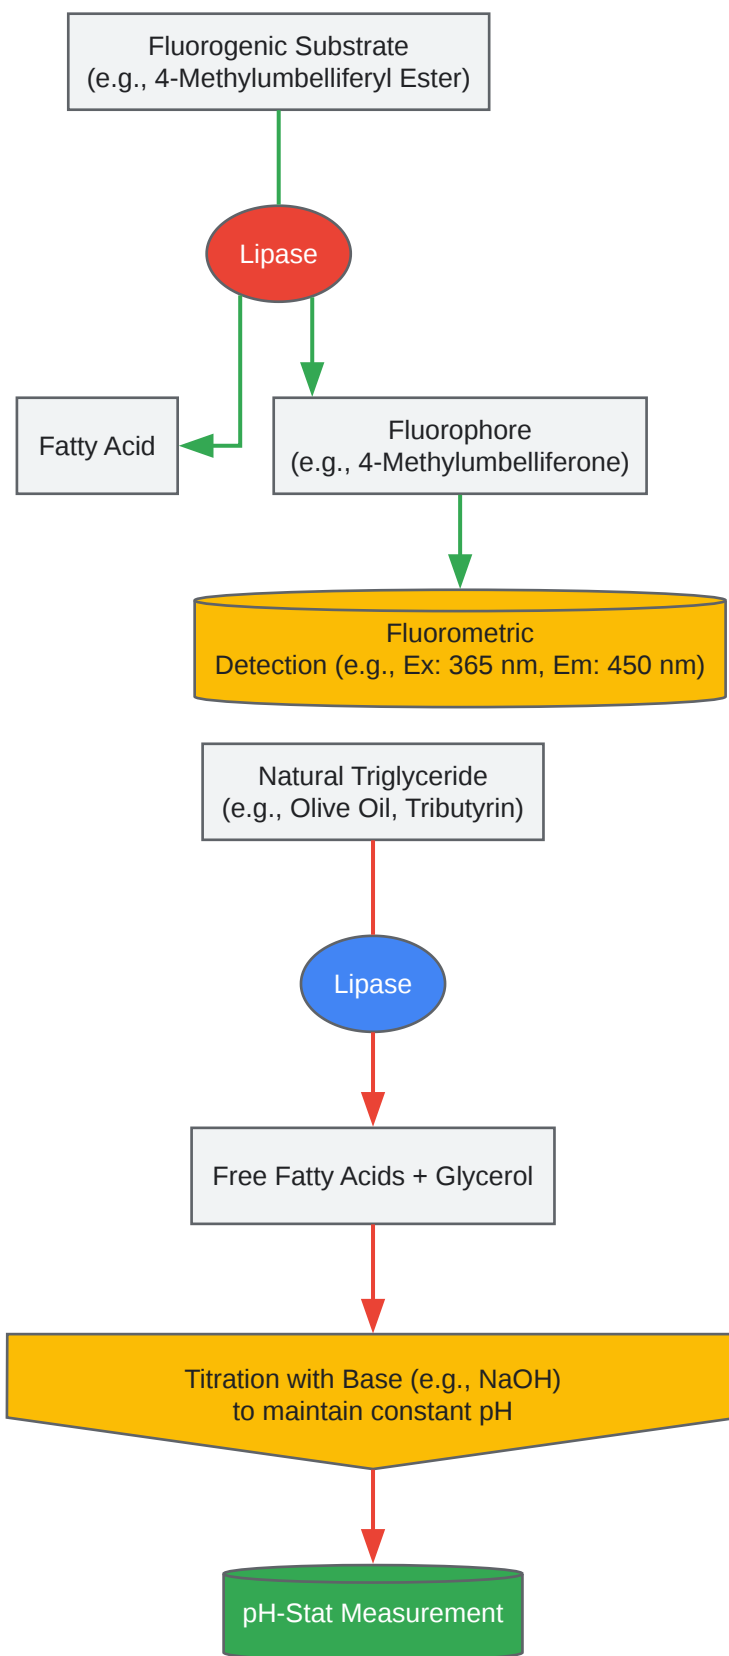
Fluorogenic Substrate
(e.g., 4-Methylumbelliferyl Ester)

Lipase

Fatty Acid

Fluorophore
(e.g., 4-Methylumbelliferone)

Fluorometric
Detection (e.g., Ex: 365 nm, Em: 450 nm)

Natural Triglyceride
(e.g., Olive Oil, Tributyrin)

Lipase

Free Fatty Acids + Glycerol

Titration with Base (e.g., NaOH)
to maintain constant pH

pH-Stat Measurement